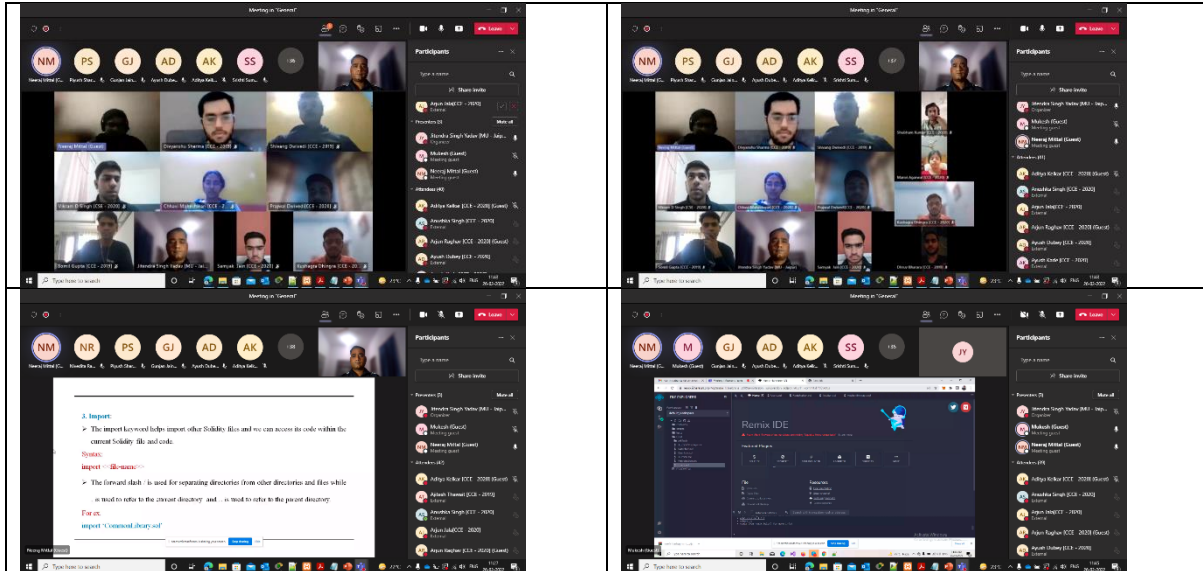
Meeting in "General"

Leave

NM PS GJ AD AK SS +89

Participants

Type a name

Share invite

Arjun Jain(CCE - 2020)
External

Presenters (3)

Mute all

Jitendra Singh Yadav (MUJ - Jaip...
Organizer

Mukesh (Guest)
Meeting guest

Neeraj Mittal (Guest)
Meeting guest

Attendees (90)

Aditya Kelkar (CCE - 2020) (Guest)

Anushka Singh (CCE - 2020)
External

Arjun Raghav (CCE - 2020) (Guest)

Ayush Dubey (CCE - 2020)
External

Neeraj Mittal (Guest)

Divyanshu Sharma (CCE - 2019)

Shivang Dwivedi (CCE - 2019)

Chhavi Maheshwari (CCE - 2...

Prajwal Dwivedi (CCE - 2019)

Sumit Gupta (CCE - 2020)

Jitendra Singh Yadav (MUJ - Jai...

Samyak Jain (CCE - 2020)

Type here to search

Meeting in "General"

Leave

NM PS GJ AD AK SS +87

Participants

Type a name

Share invite

Jitendra Singh Yadav (MUJ - Jaip...
Organizer

Mukesh (Guest)
Meeting guest

Neeraj Mittal (Guest)
Meeting guest

Attendees (91)

Aditya Kelkar (CCE - 2020) (Guest)

Anushka Singh (CCE - 2020)

Arjun Jain(CCE - 2020)
External

Arjun Raghav (CCE - 2020) (Guest)

Ayush Dubey (CCE - 2020)

Ayush Gupta (CCE - 2020)
External

Type here to search

Meeting in "General"

Leave

NM NR PS GJ AD AK +88

Participants

Type a name

Share invite

Presenters (3)

Mute all

Jitendra Singh Yadav (MUJ - Jaip...
Organizer

Mukesh (Guest)
Meeting guest

Neeraj Mittal (Guest)
Meeting guest

Attendees (92)

Aditya Kelkar (CCE - 2020) (Guest)

Aplesh Thermal (CCE - 2019)

Anushka Singh (CCE - 2020)
External

Arjun Jain(CCE - 2020)
External

Arjun Raghav (CCE - 2020) (Guest)

3. Import:

➢ The import keyword helps import other Solidity files and we can access its code within the current Solidity file and code.

Syntax:

import <<file-name>>

➢ The forward slash / is used for separating directories from other directories and files while . is used to refer to the current directory and .. is used to refer to the parent directory.

For ex:

import "CommonLibrary.sol"

Neeraj Mittal (Guest)

Type here to search

Meeting in "General"

Leave

NM M GJ AD AK SS +85

JY

Participants

Type a name

Share invite

Presenters (3)

Mute all

Jitendra Singh Yadav (MUJ - Jaip...
Organizer

Mukesh (Guest)
Meeting guest

Neeraj Mittal (Guest)
Meeting guest

Attendees (89)

Aditya Kelkar (CCE - 2020) (Guest)

Anushka Singh (CCE - 2020)

Arjun Jain(CCE - 2020)
External

Arjun Raghav (CCE - 2020) (Guest)

Ayush Dubey (CCE - 2020)

Remix IDE

Type here to search